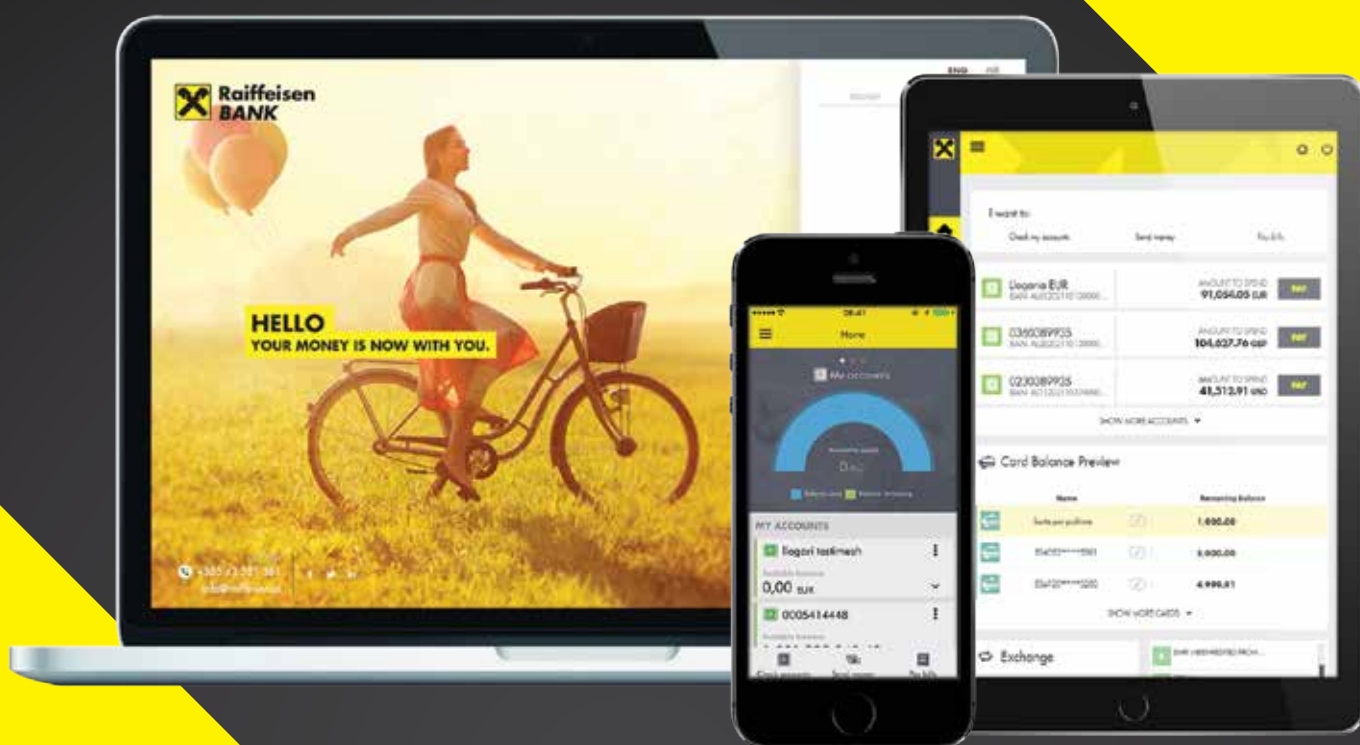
Raiffeisen BANK

HELLO
YOUR MONEY IS NOW WITH YOU.

+355 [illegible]
info@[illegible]

ENG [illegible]

I want to:
Check my accounts Send money Pay bills

Llogaria EUR
IBAN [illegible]
AMOUNT TO SPEND
91,054.05 EUR
PAY

0360089925
IBAN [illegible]
AMOUNT TO SPEND
104,627.76 GBP
PAY

0230089925
IBAN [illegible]
AMOUNT TO SPEND
41,512.91 USD
PAY

SHOW MORE ACCOUNTS

Card Balance Preview
Name Remaining Balance
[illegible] 1.000,00
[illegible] 2.000,00
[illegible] 4.990,41
SHOW MORE CARDS

Exchange

Home
My accounts
MY ACCOUNTS
Llogari tastimesh
Available balance
0,00 EUR
0005414448
Check accounts Send money Pay bills